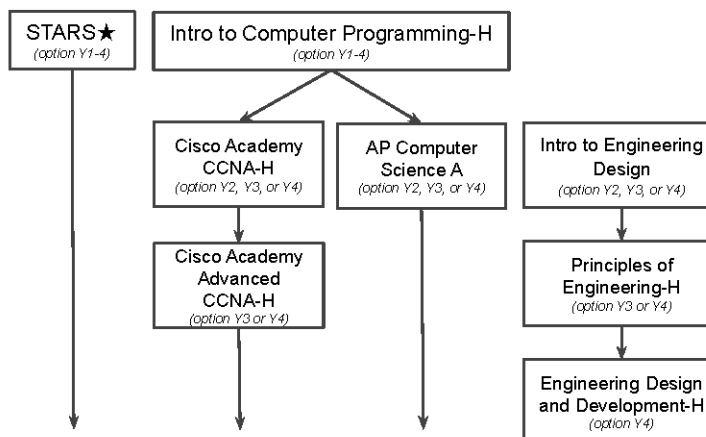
STARS★
(option Y1-4)

Intro to Computer Programming-H
(option Y1-4)

Cisco Academy CCNA-H
(option Y2, Y3, or Y4)

AP Computer Science A
(option Y2, Y3, or Y4)

Intro to Engineering Design
(option Y2, Y3, or Y4)

Cisco Academy Advanced CCNA-H
(option Y3 or Y4)

Principles of Engineering-H
(option Y3 or Y4)

Engineering Design and Development-H
(option Y4)